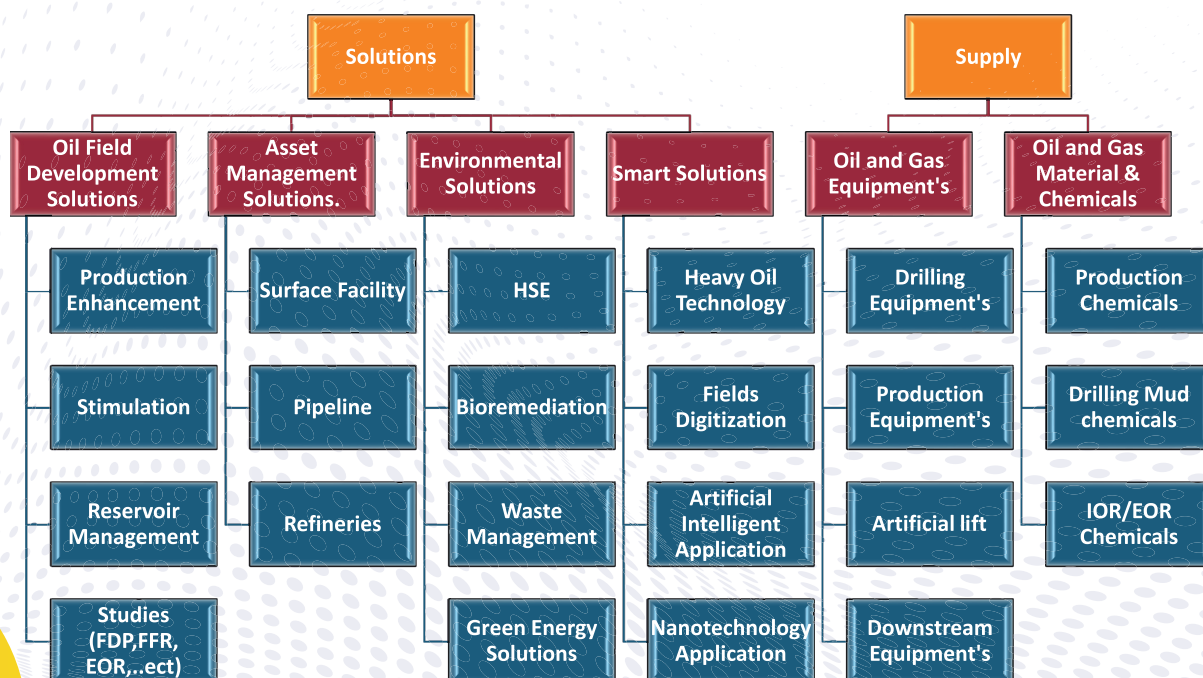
Solutions

Supply

Oil Field Development Solutions

Asset Management Solutions.

Environmental Solutions

Smart Solutions

Oil and Gas Equipment's

Oil and Gas Material & Chemicals

Production Enhancement

Stimulation

Reservoir Management

Studies (FDP,FFR, EOR,..ect)

Surface Facility

Pipeline

Refineries

HSE

Bioremediation

Waste Management

Green Energy Solutions

Heavy Oil Technology

Fields Digitization

Artificial Intelligent Application

Nanotechnology Application

Drilling Equipment's

Production Equipment's

Artificial lift

Downstream Equipment's

Production Chemicals

Drilling Mud chemicals

IOR/EOR Chemicals